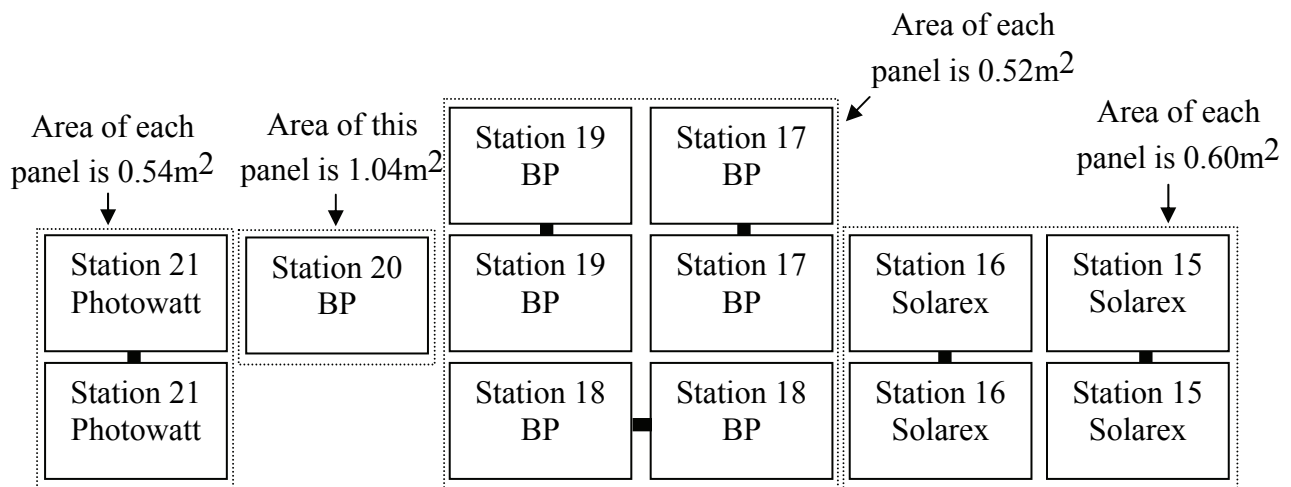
Area of each panel is 0.52m$^2$

Area of each panel is 0.54m$^2$

Area of this panel is 1.04m$^2$

Station 19 BP

Station 17 BP

Area of each panel is 0.60m$^2$

Station 21 Photowatt

Station 20 BP

Station 19 BP

Station 17 BP

Station 16 Solarex

Station 15 Solarex

Station 21 Photowatt

Station 18 BP

Station 18 BP

Station 16 Solarex

Station 15 Solarex